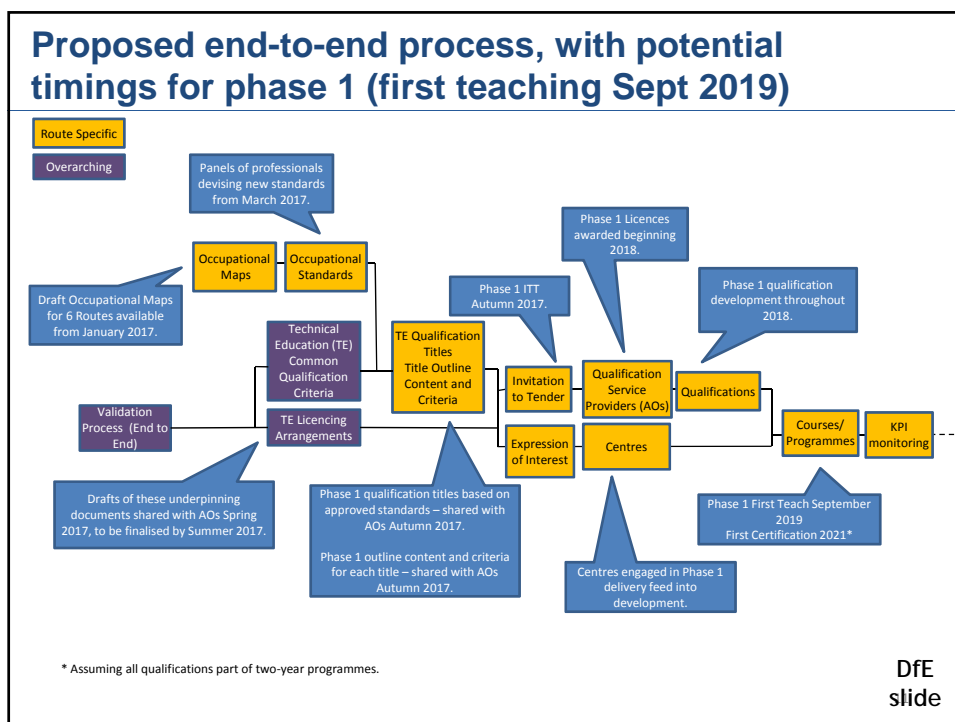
Proposed end-to-end process, with potential timings for phase 1 (first teaching Sept 2019)

Route Specific

Overarching

Panels of professionals devising new standards from March 2017.

Occupational Maps

Occupational Standards

Draft Occupational Maps for 6 Routes available from January 2017.

Phase 1 Licences awarded beginning 2018.

Phase 1 ITT Autumn 2017.

Phase 1 qualification development throughout 2018.

Technical Education (TE) Common Qualification Criteria

TE Qualification Titles Title Outline Content and Criteria

Invitation to Tender

Qualification Service Providers (AOs)

Qualifications

Validation Process (End to End)

TE Licencing Arrangements

Expression of Interest

Centres

Courses/ Programmes

KPI monitoring

Drafts of these underpinning documents shared with AOs Spring 2017, to be finalised by Summer 2017.

Phase 1 qualification titles based on approved standards – shared with AOs Autumn 2017.

Phase 1 outline content and criteria for each title – shared with AOs Autumn 2017.

Centres engaged in Phase 1 delivery feed into development.

Phase 1 First Teach September 2019 First Certification 2021*

* Assuming all qualifications part of two-year programmes.

DfE slide